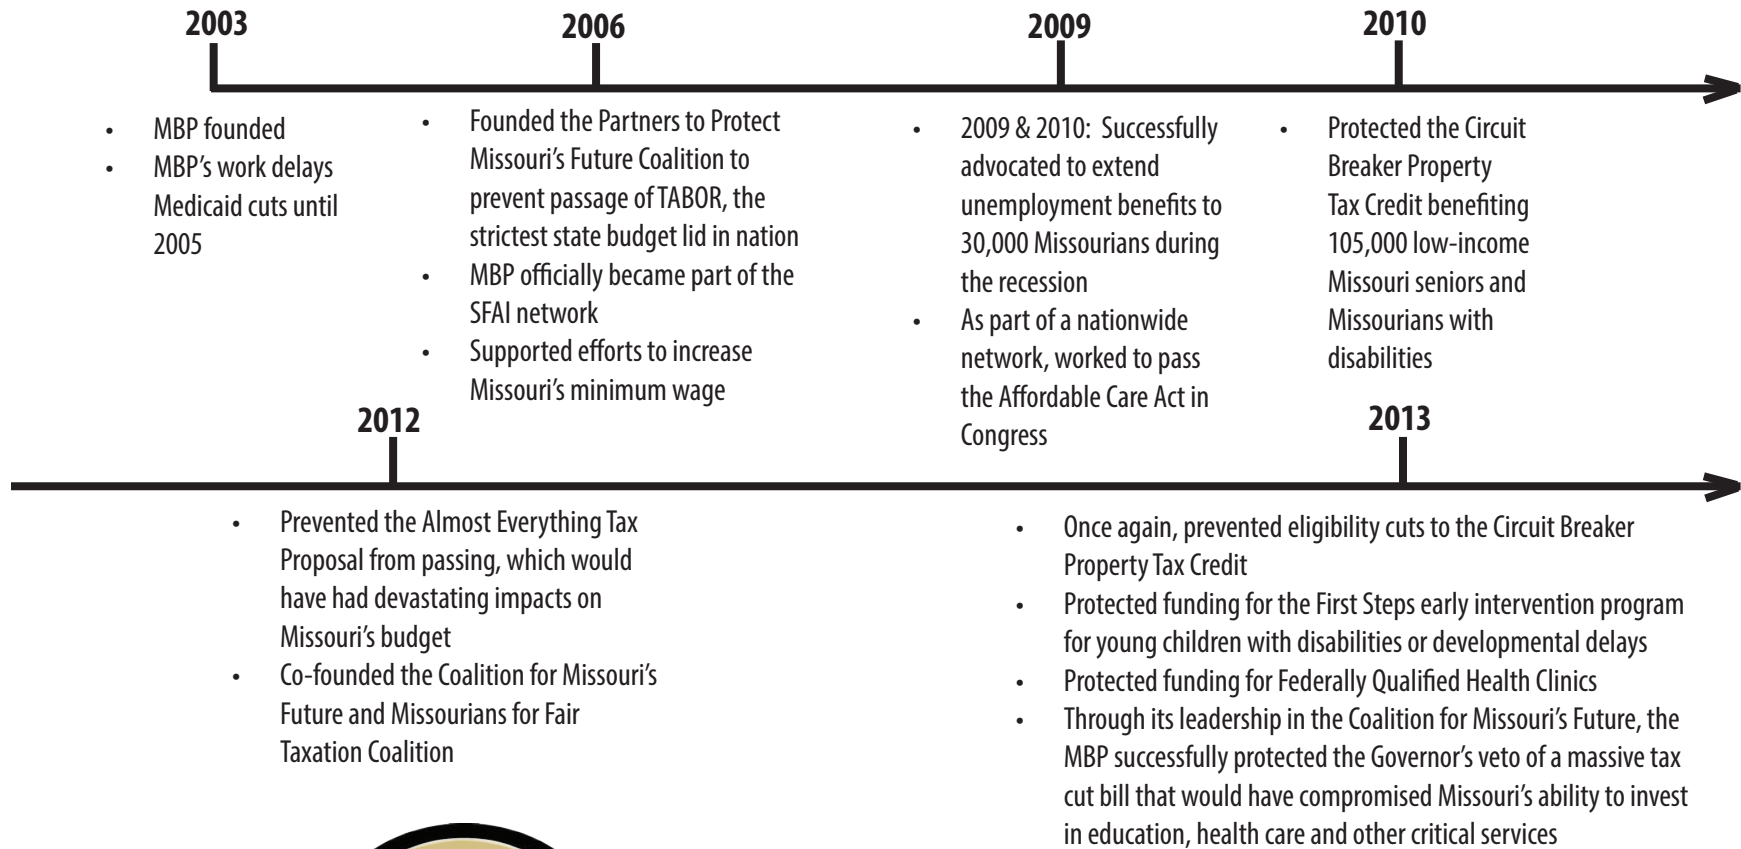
2003

2006

2009

2010

- MBP founded
- MBP's work delays Medicaid cuts until 2005

- Founded the Partners to Protect Missouri's Future Coalition to prevent passage of TABOR, the strictest state budget lid in nation
- MBP officially became part of the SFAI network
- Supported efforts to increase Missouri's minimum wage

- 2009 & 2010: Successfully advocated to extend unemployment benefits to 30,000 Missourians during the recession
- As part of a nationwide network, worked to pass the Affordable Care Act in Congress

- Protected the Circuit Breaker Property Tax Credit benefiting 105,000 low-income Missouri seniors and Missourians with disabilities

2012

2013

- Prevented the Almost Everything Tax Proposal from passing, which would have had devastating impacts on Missouri's budget
- Co-founded the Coalition for Missouri's Future and Missourians for Fair Taxation Coalition

- Once again, prevented eligibility cuts to the Circuit Breaker Property Tax Credit
- Protected funding for the First Steps early intervention program for young children with disabilities or developmental delays
- Protected funding for Federally Qualified Health Clinics
- Through its leadership in the Coalition for Missouri's Future, the MBP successfully protected the Governor's veto of a massive tax cut bill that would have compromised Missouri's ability to invest in education, health care and other critical services